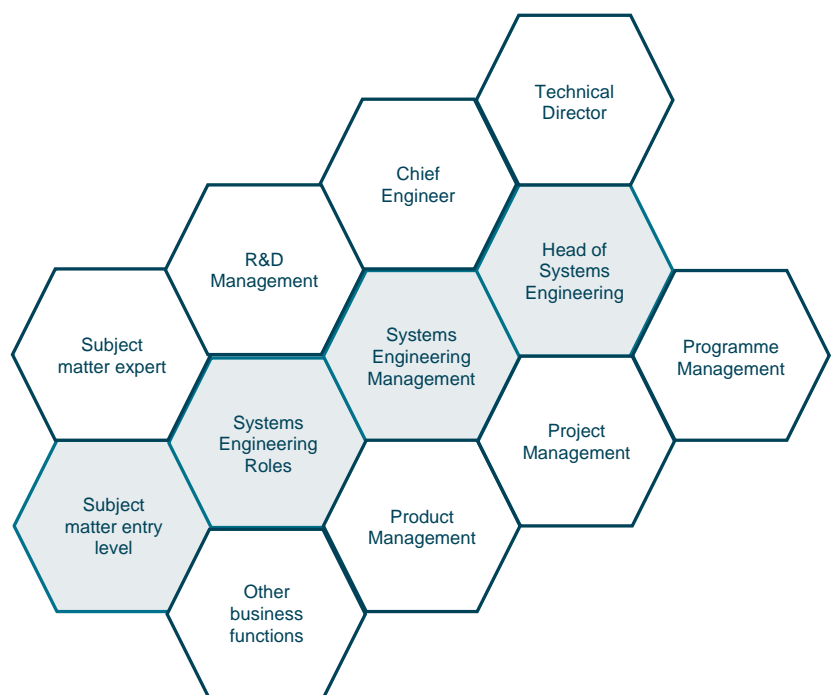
Technical Director

Chief Engineer

R&D Management

Head of Systems Engineering

Subject matter expert

Systems Engineering Management

Programme Management

Systems Engineering Roles

Project Management

Subject matter entry level

Product Management

Other business functions